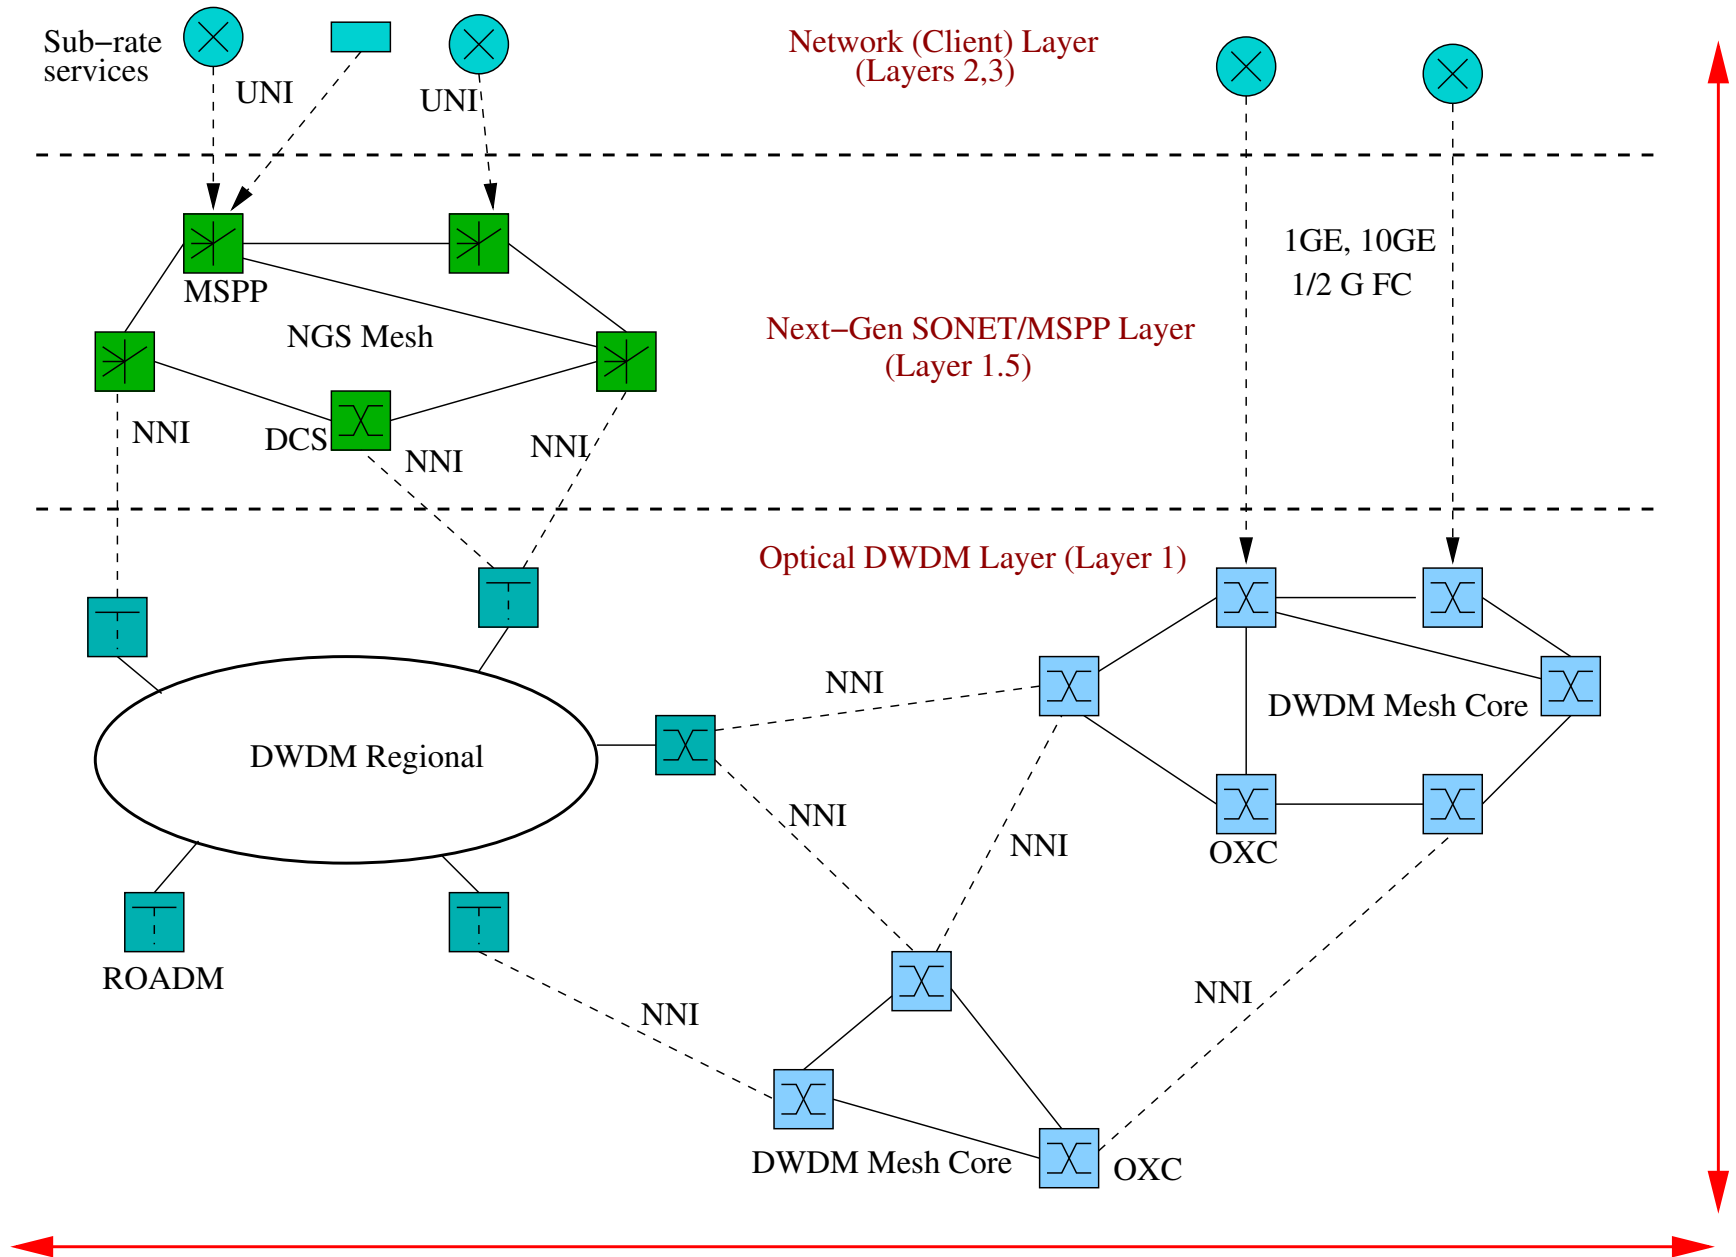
Sub−rate services

UNI

UNI

Network (Client) Layer
(Layers 2,3)

MSPP

NGS Mesh

1GE, 10GE
1/2 G FC

Next−Gen SONET/MSPP Layer
(Layer 1.5)

NNI

DCS

NNI

NNI

Optical DWDM Layer (Layer 1)

NNI

DWDM Mesh Core

DWDM Regional

NNI

NNI

OXC

ROADM

NNI

NNI

DWDM Mesh Core

OXC